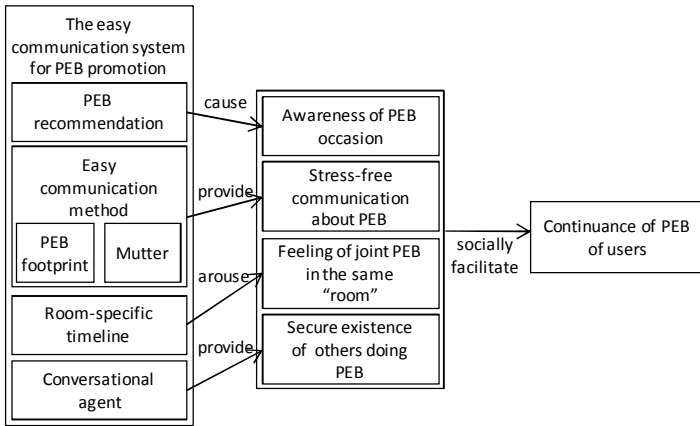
The easy communication system for PEB promotion

PEB recommendation

Easy communication method

PEB footprint

Mutter

Room-specific timeline

Conversational agent

cause

provide

arouse

provide

Awareness of PEB occasion

Stress-free communication about PEB

Feeling of joint PEB in the same "room"

Secure existence of others doing PEB

socially facilitate

Continuance of PEB of users